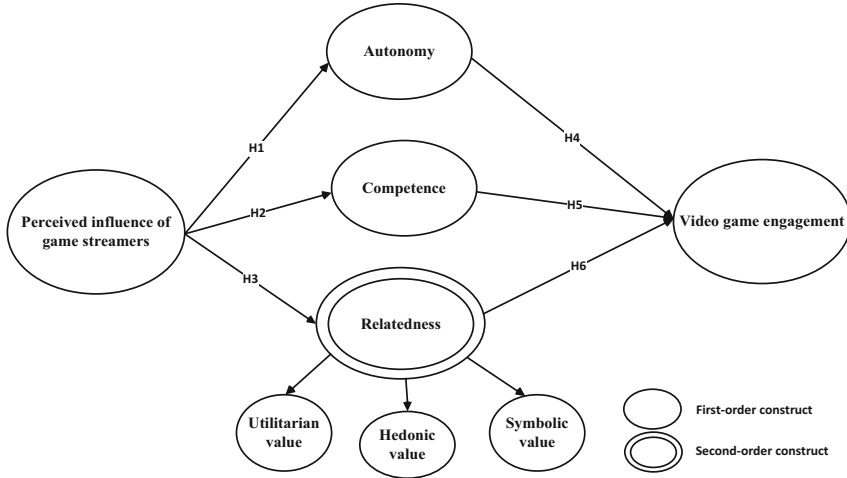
Autonomy

H1

H4

Competence

Perceived influence of game streamers

H2

H5

Video game engagement

H3

H6

Relatedness

Utilitarian value

Hedonic value

Symbolic value

First-order construct

Second-order construct